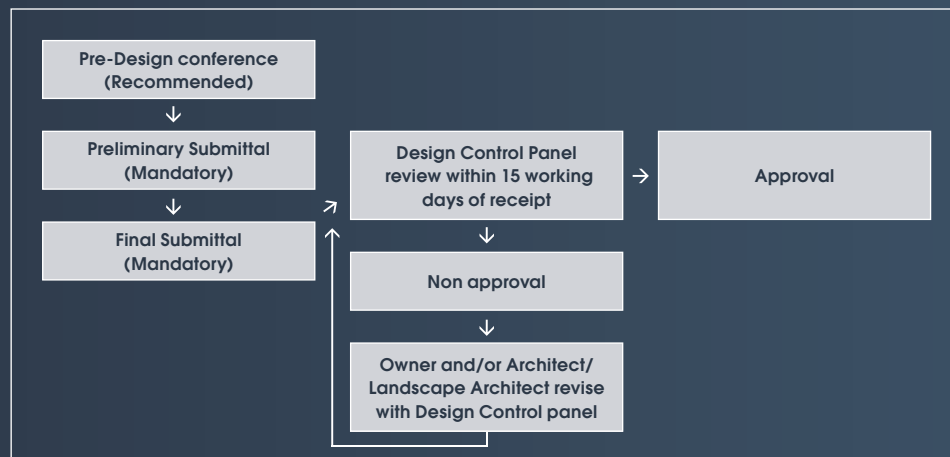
Pre-Design conference (Recommended)

Preliminary Submittal (Mandatory)

Final Submittal (Mandatory)

Design Control Panel review within 15 working days of receipt

Approval

Non approval

Owner and/or Architect/ Landscape Architect revise with Design Control panel